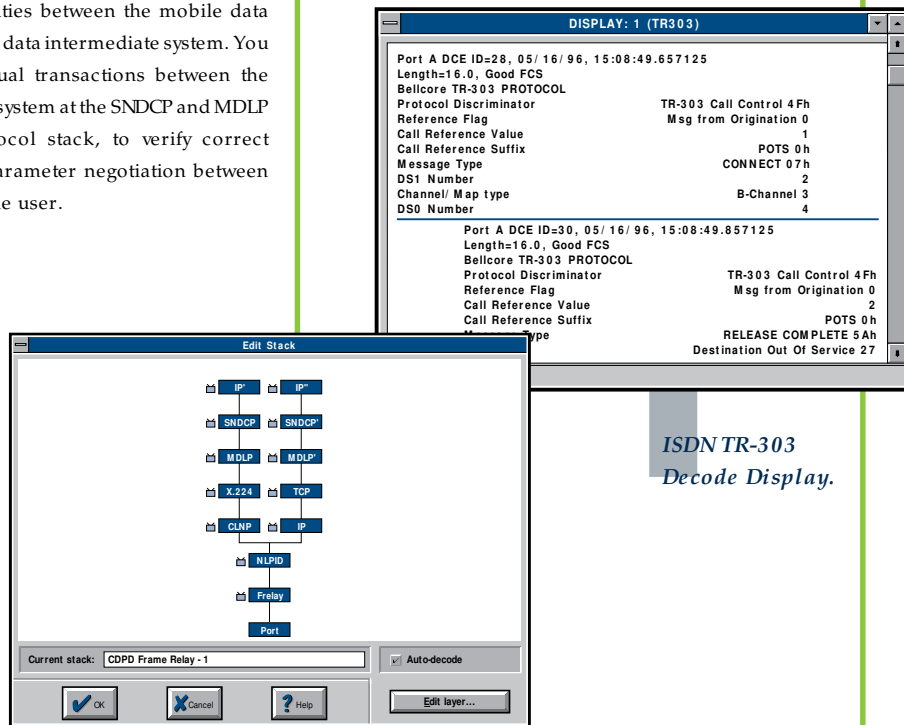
ties between the mobile data data intermediate system. You ual transactions between the system at the SNDCP and MDLP ocol stack, to verify correct arameter negotiation between e user.

DISPLAY: 1 (TR303)

Port A DCE ID=28, 05/16/96, 15:08:49.657125
Length=16.0, Good FCS
Bellcore TR-303 PROTOCOL

| | |
|---|---|
| Protocol Discriminator | TR-303 Call Control 4Fh |
| Reference Flag | Msg from Origination 0 |
| Call Reference Value | 1 |
| Call Reference Suffix | POTS 0h |
| Message Type | CONNECT 07h |
| DS1 Number | 2 |
| Channel/Map type | B-Channel 3 |
| DS0 Number | 4 |

Port A DCE ID=30, 05/16/96, 15:08:49.857125
Length=16.0, Good FCS
Bellcore TR-303 PROTOCOL

| | |
|---|---|
| Protocol Discriminator | TR-303 Call Control 4Fh |
| Reference Flag | Msg from Origination 0 |
| Call Reference Value | 2 |
| Call Reference Suffix | POTS 0h |
| M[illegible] Type | RELEASE COMPLETE 5Ah |
| | Destination Out Of Service 27 |

ISDN TR-303 Decode Display.

Edit Stack

IP' IP"
SNDCP SNDCP'
MDLP MDLP'
X.224 TCP
CLNP IP
NLPID
Frelay
Port

Current stack: CDPD Frame Relay - 1
Auto-decode
OK Cancel Help
Edit layer...